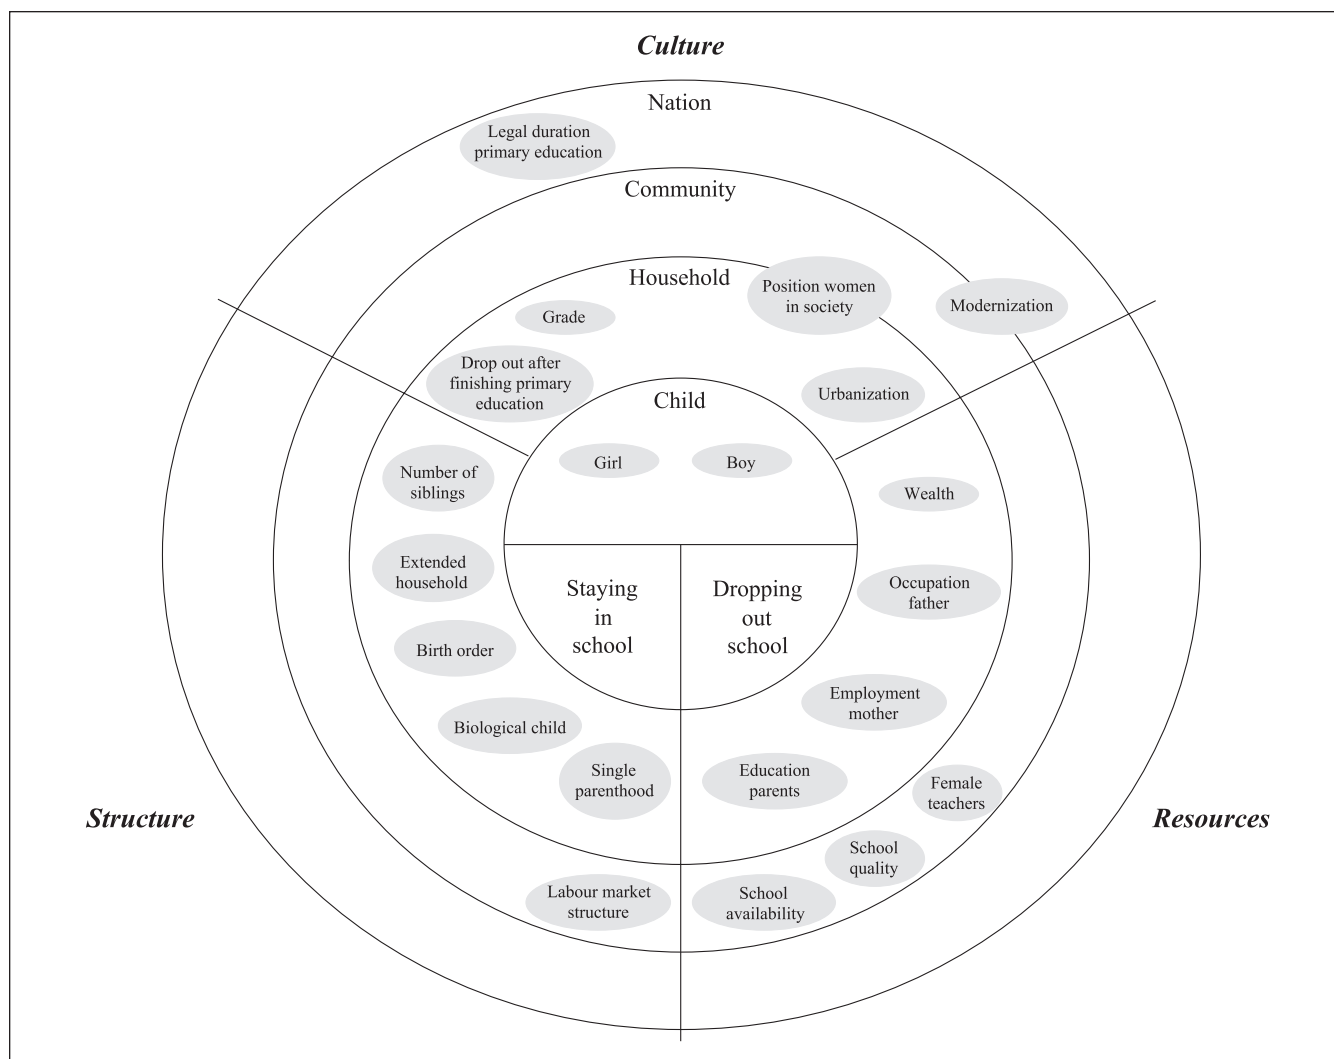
Culture

Nation

Legal duration primary education

Community

Household

Position women in society

Modernization

Grade

Drop out after finishing primary education

Urbanization

Child

Girl

Boy

Number of siblings

Wealth

Extended household

Staying in school

Dropping out school

Occupation father

Birth order

Employment mother

Biological child

Single parenthood

Education parents

Female teachers

Structure

Resources

School quality

Labour market structure

School availability